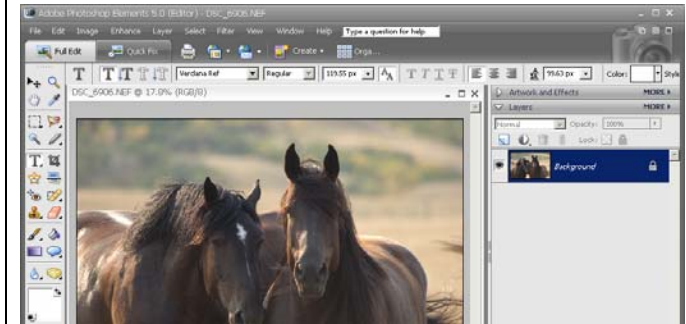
Adobe Photoshop Elements 5.0 (Editor) - DSC_6906.NEF

File Edit Image Enhance Layer Select Filter View Window Help Type a question for help

Full Edit Quick Fix Create Orga...

Verdana Ref Regular 119.55 px 99.63 px Color: Style

DSC_6906.NEF @ 17.0% (RGB/8)

Artwork and Effects MORE

Layers MORE

Normal Opacity: 100%

Lock:

Background